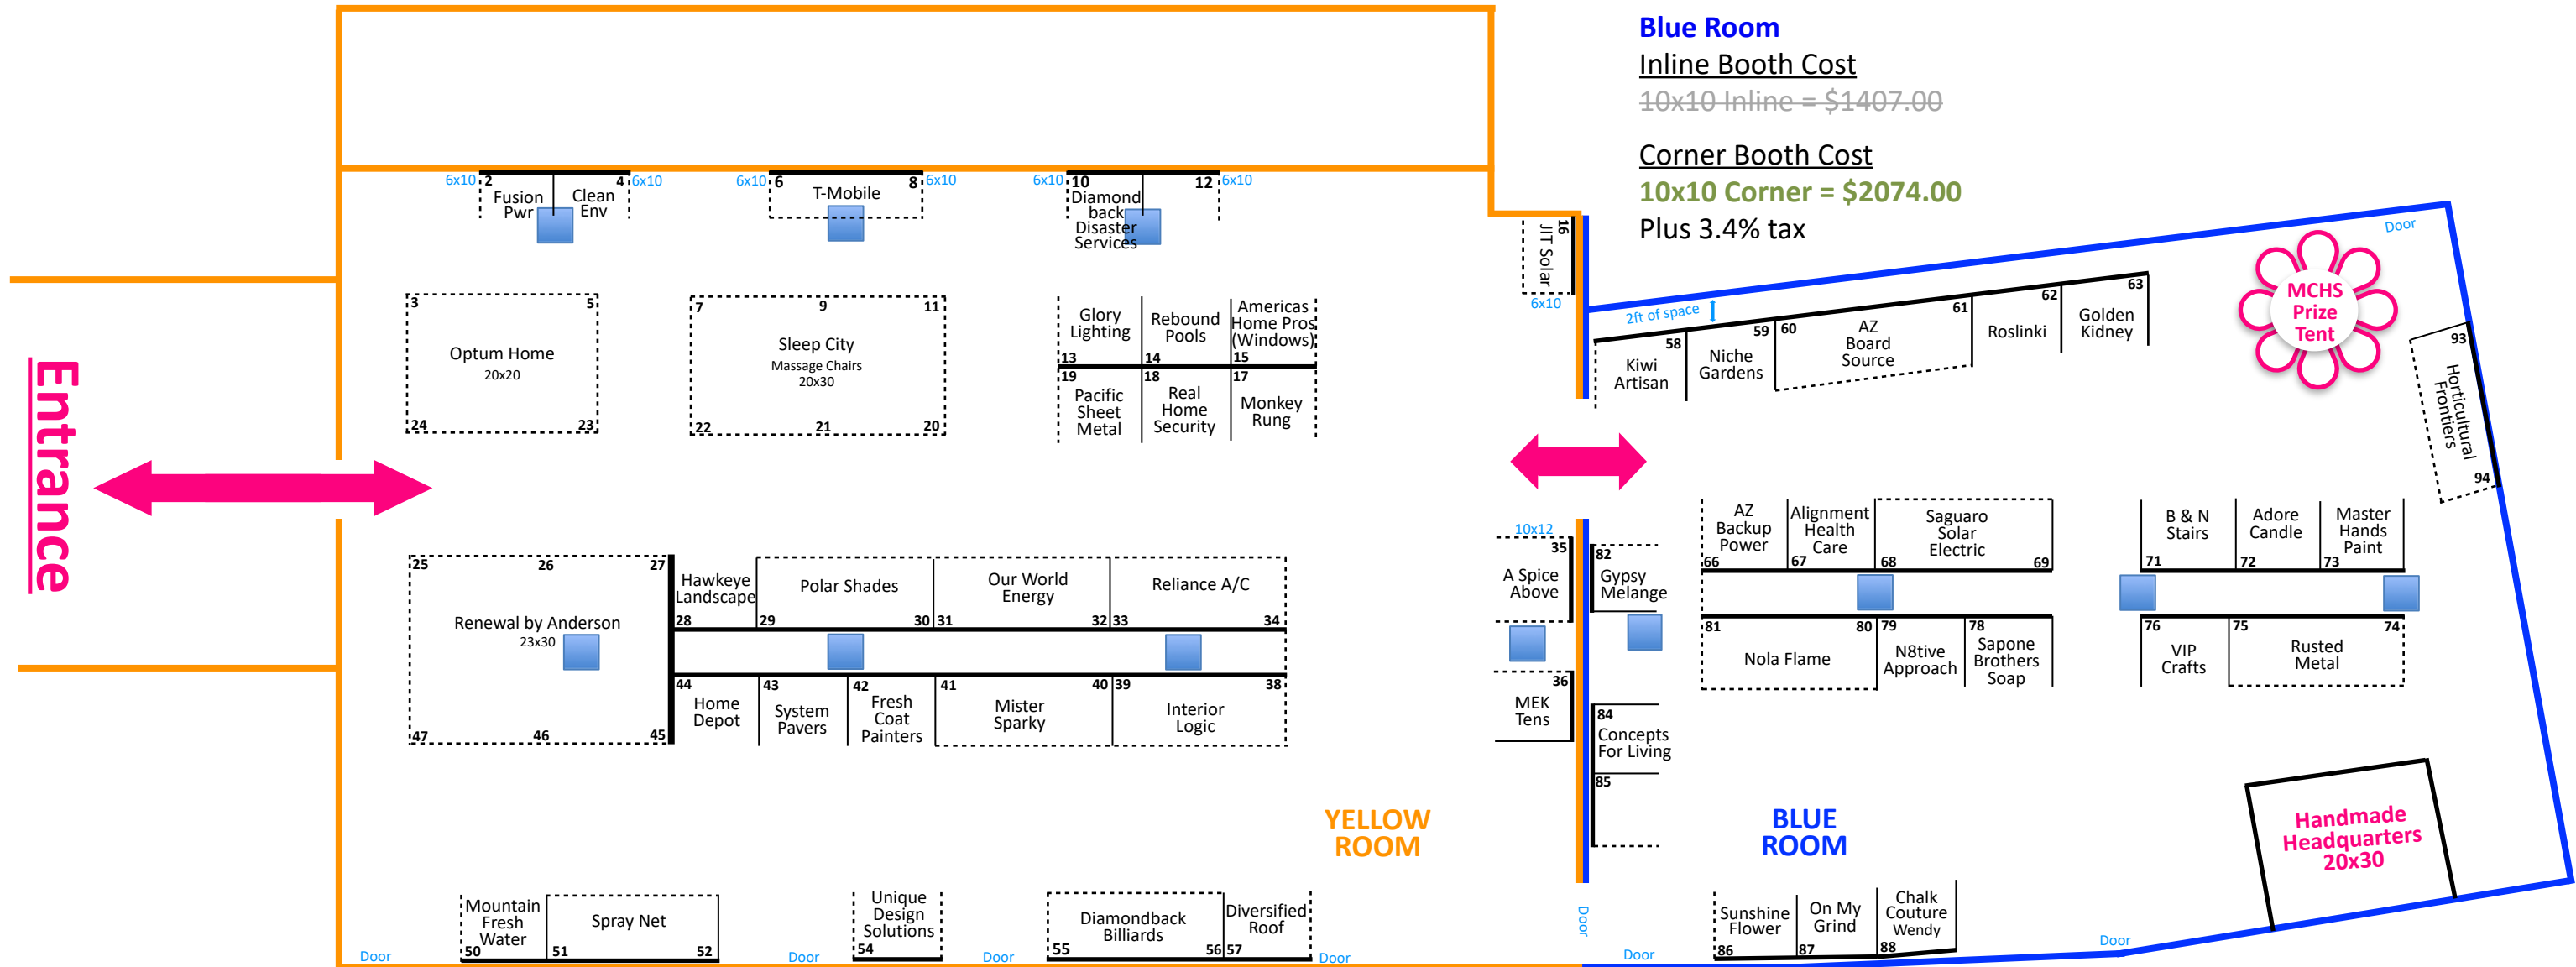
Blue Room
Inline Booth Cost
10x10 Inline = $1407.00

Corner Booth Cost
10x10 Corner = $2074.00
Plus 3.4% tax

Entrance

6x10 2 Fusion Pwr
4 Clean Env 6x10
6x10 6 T-Mobile 8 6x10
6x10 10 Diamond back Disaster Services 12 6x10

3 5 Optum Home 20x20 24 23
7 9 11 Sleep City Massage Chairs 20x30 22 21 20

Glory Lighting 13
Rebound Pools 14
Americas Home Pros (Windows) 15
19 Pacific Sheet Metal
18 Real Home Security
17 Monkey Rung

16 JIT Solar 6x10

25 26 27 Renewal by Anderson 23x30 47 46 45
Hawkeye Landscape 28
29 Polar Shades 30
31 Our World Energy 32
33 Reliance A/C 34
44 Home Depot
43 System Pavers
42 Fresh Coat Painters
41 Mister Sparky 40
39 Interior Logic 38

YELLOW ROOM

Mountain Fresh Water 50
Spray Net 51 52
Unique Design Solutions 54
Diamondback Billiards 55 56
Diversified Roof 57
Door Door Door Door

10x12 35 A Spice Above
36 MEK Tens
82 Gypsy Melange
84 Concepts For Living
85

2ft of space
58 Kiwi Artisan
59 Niche Gardens
60 AZ Board Source 61
Roslinki 62
Golden Kidney 63
MCHS Prize Tent
Door
93 Horticultural Frontiers 94

AZ Backup Power 66
Alignment Health Care 67
Saguaro Solar Electric 68 69
81 Nola Flame 80
79 N8tive Approach
78 Sapone Brothers Soap
B & N Stairs 71
Adore Candle 72
Master Hands Paint 73
76 VIP Crafts
75 Rusted Metal 74

BLUE ROOM

Handmade Headquarters 20x30

Sunshine Flower 86
On My Grind 87
Chalk Couture Wendy 88
Door Door Door